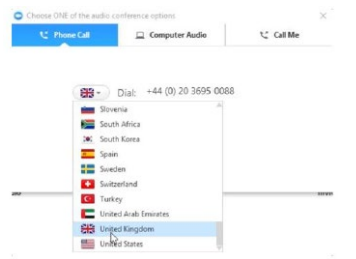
Choose ONE of the audio conference options
×
Phone Call
Computer Audio
Call Me
Dial: +44 (0) 20 3695 0088
Slovenia
South Africa
South Korea
Spain
Sweden
Switzerland
Turkey
United Arab Emirates
United Kingdom
United States